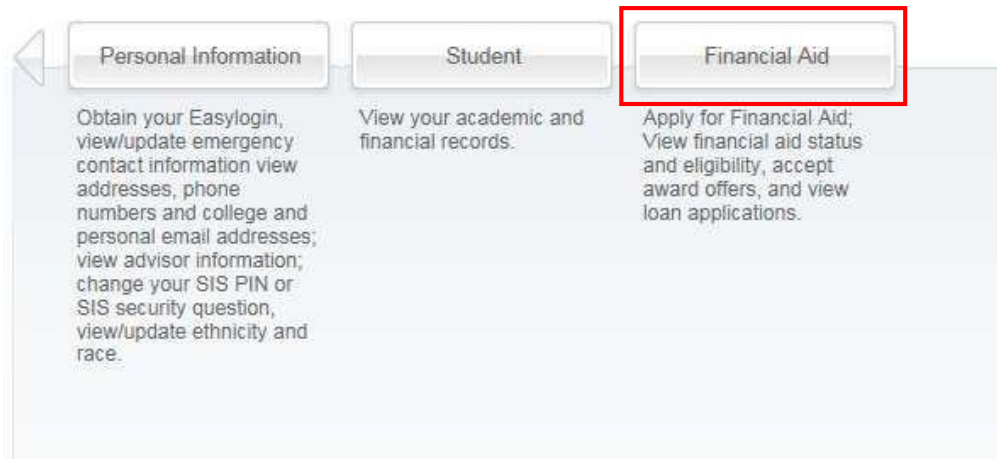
Personal Information

Obtain your Easylogin, view/update emergency contact information view addresses, phone numbers and college and personal email addresses; view advisor information; change your SIS PIN or SIS security question, view/update ethnicity and race.

Student

View your academic and financial records.

Financial Aid

Apply for Financial Aid; View financial aid status and eligibility, accept award offers, and view loan applications.